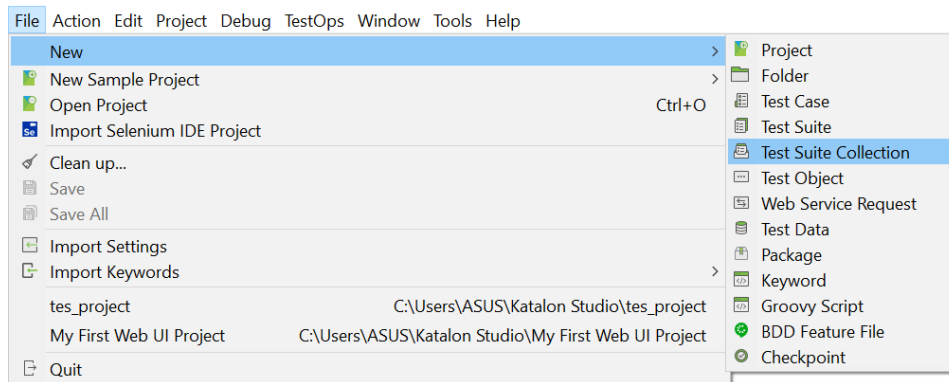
File Action Edit Project Debug TestOps Window Tools Help

New
New Sample Project
Open Project Ctrl+O
Import Selenium IDE Project
Clean up...
Save
Save All
Import Settings
Import Keywords
tes_project C:\Users\ASUS\Katalon Studio\tes_project
My First Web UI Project C:\Users\ASUS\Katalon Studio\My First Web UI Project
Quit

Project
Folder
Test Case
Test Suite
Test Suite Collection
Test Object
Web Service Request
Test Data
Package
Keyword
Groovy Script
BDD Feature File
Checkpoint